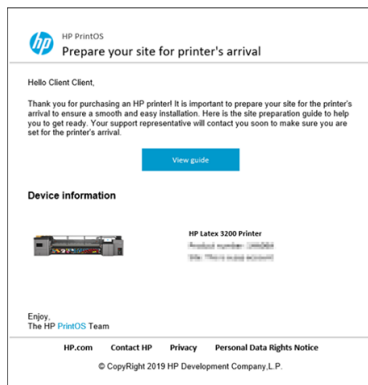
HP PrintOS
Prepare your site for printer's arrival

Hello Client Client,

Thank you for purchasing an HP printer! It is important to prepare your site for the printer's arrival to ensure a smooth and easy installation. Here is the site preparation guide to help you to get ready. Your support representative will contact you soon to make sure you are set for the printer's arrival.

View guide

Device information

HP Latex 3200 Printer
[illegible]
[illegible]

Enjoy,
The HP PrintOS Team

HP.com Contact HP Privacy Personal Data Rights Notice

© CopyRight 2019 HP Development Company,L.P.